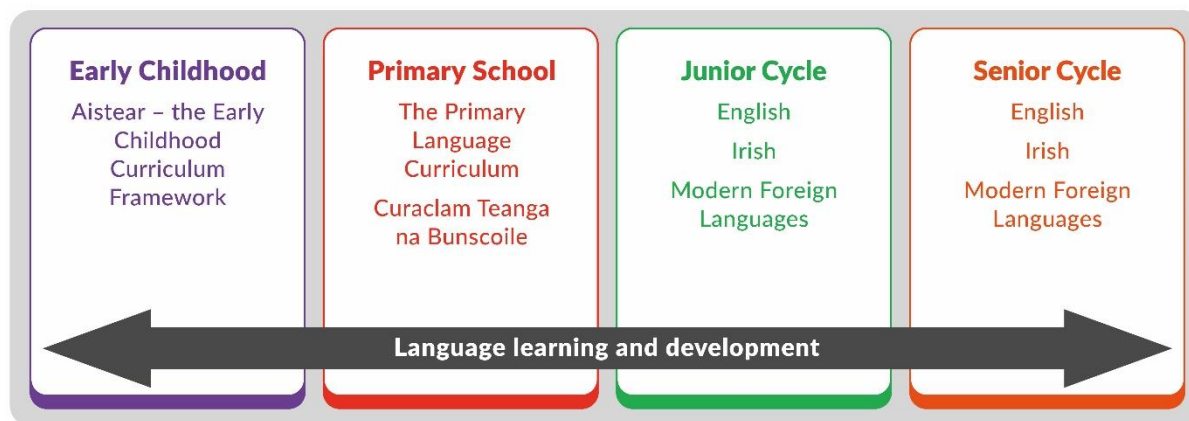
Early Childhood

Aistear – the Early Childhood Curriculum Framework

Primary School

The Primary Language Curriculum

Curaclam Teanga na Bunscoile

Junior Cycle

English

Irish

Modern Foreign Languages

Senior Cycle

English

Irish

Modern Foreign Languages

Language learning and development